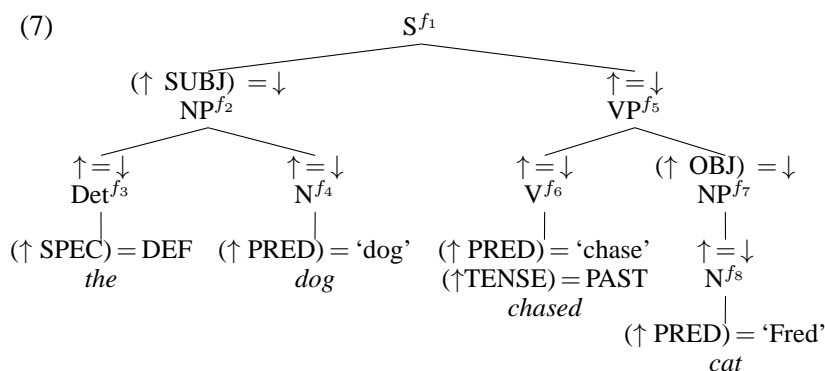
(7)

$S^{f_1}$

$(\uparrow \text{SUBJ}) = \downarrow$
$NP^{f_2}$

$\uparrow = \downarrow$
$VP^{f_5}$

$\uparrow = \downarrow$
$Det^{f_3}$

$\uparrow = \downarrow$
$N^{f_4}$

$\uparrow = \downarrow$
$V^{f_6}$

$(\uparrow \text{OBJ}) = \downarrow$
$NP^{f_7}$

$(\uparrow \text{SPEC}) = \text{DEF}$
*the*

$(\uparrow \text{PRED}) = \text{'dog'}$
*dog*

$(\uparrow \text{PRED}) = \text{'chase'}$
$(\uparrow \text{TENSE}) = \text{PAST}$
*chased*

$\uparrow = \downarrow$
$N^{f_8}$

$(\uparrow \text{PRED}) = \text{'Fred'}$
*cat*